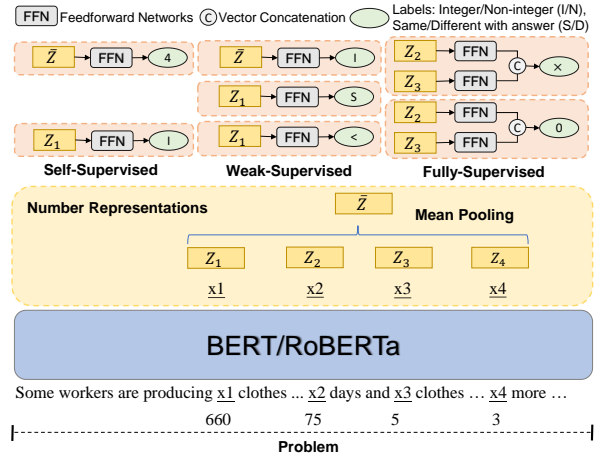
FFN Feedforward Networks C Vector Concatenation Labels: Integer/Non-integer (I/N), Same/Different with answer (S/D)

$\bar{Z}$ FFN 4

$Z_1$ FFN I

Self-Supervised

$\bar{Z}$ FFN I

$Z_1$ FFN S

$Z_1$ FFN <

Weak-Supervised

$Z_2$ FFN

$Z_3$ FFN

C ×

$Z_2$ FFN

$Z_3$ FFN

C 0

Fully-Supervised

Number Representations

$\bar{Z}$

Mean Pooling

$Z_1$ $Z_2$ $Z_3$ $Z_4$

x1 x2 x3 x4

BERT/RoBERTa

Some workers are producing x1 clothes ... x2 days and x3 clothes … x4 more …

660 75 5 3

Problem